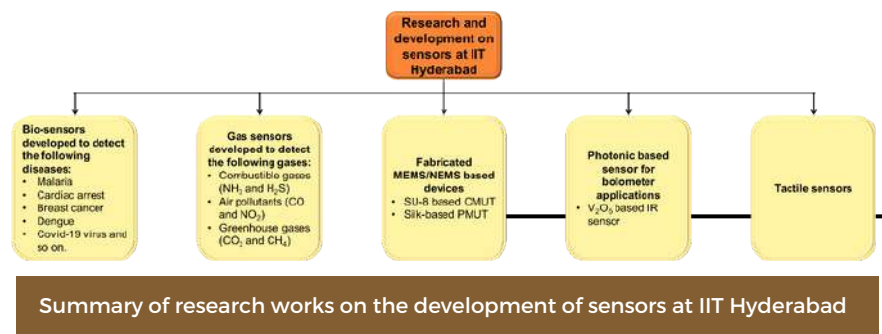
Research and development on sensors at IIT Hyderabad

Bio-sensors developed to detect the following diseases:
- Malaria
- Cardiac arrest
- Breast cancer
- Dengue
- Covid-19 virus and so on.

Gas sensors developed to detect the following gases:
- Combustible gases ($NH_3$ and $H_2S$)
- Air pollutants (CO and $NO_2$)
- Greenhouse gases ($CO_2$ and $CH_4$)

Fabricated MEMS/NEMS based devices
- SU-8 based CMUT
- Silk-based PMUT

Photonic based sensor for bolometer applications
- $V_2O_5$ based IR sensor

Tactile sensors

Summary of research works on the development of sensors at IIT Hyderabad